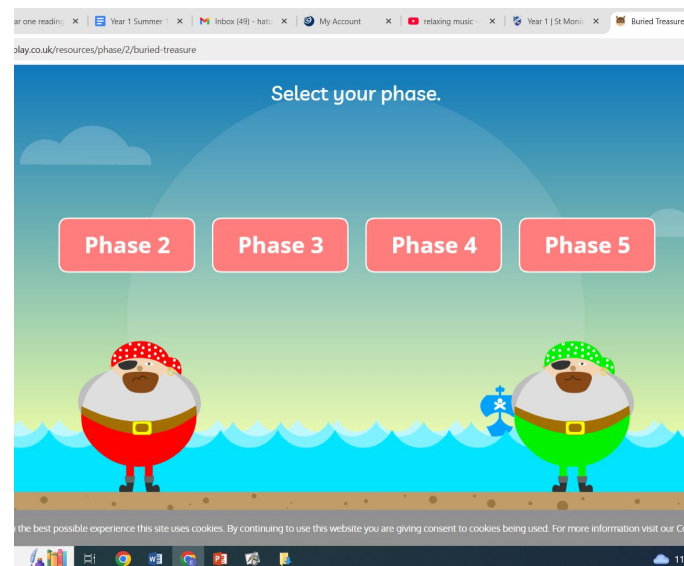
ar one reading ×
Year 1 Summer ×
Inbox (49) - hat ×
My Account ×
relaxing music ×
Year 1 | St Moni ×
Buried Treasure

play.co.uk/resources/phase/2/buried-treasure

Select your phase.

Phase 2
Phase 3
Phase 4
Phase 5

the best possible experience this site uses cookies. By continuing to use this website you are giving consent to cookies being used. For more information visit our Co

11